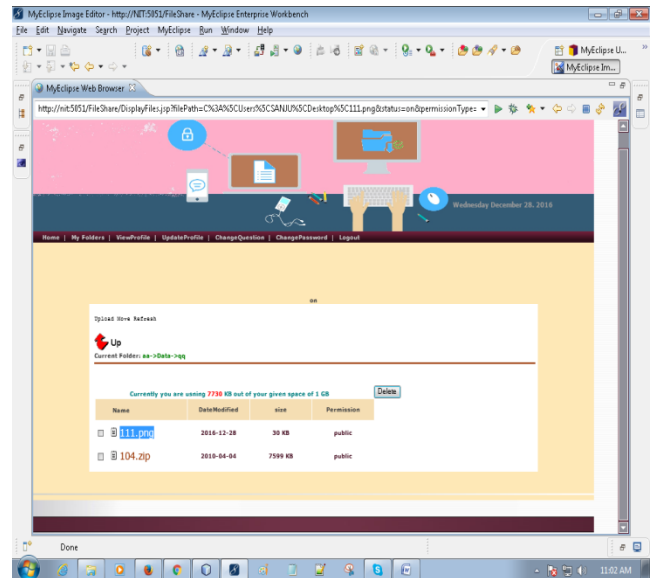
MyEclipse Image Editor - http://NIT:5051/FileShare - MyEclipse Enterprise Workbench

File Edit Navigate Search Project MyEclipse Run Window Help

MyEclipse U...
MyEclipse Im...

MyEclipse Web Browser

http://nit:5051/FileShare/DisplayFiles.jsp?filePath=C%3A%5CUsers%5CSANJU%5CDesktop%5C111.png&status=on&permissionType=

Wednesday December 28, 2016

Home | My Folders | ViewProfile | UpdateProfile | ChangeQuestion | ChangePassword | Logout

on

Upload New Refresh

Up

Current Folder: aa->Data->qq

Currently you are useing 7730 KB out of your given space of 1 GB

Delete

| | Name | DateModified | size | Permission |
|---|---|---|---|---|
| | 111.png | 2016-12-28 | 30 KB | public |
| | 104.zip | 2010-04-04 | 7599 KB | public |

Done

11:02 AM